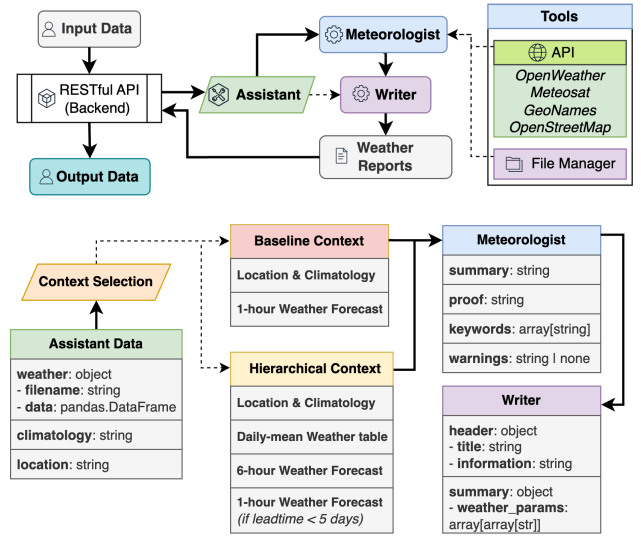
Input Data

RESTful API (Backend)

Output Data

Assistant

Meteorologist

Writer

Weather Reports

Tools

API

OpenWeather
Meteosat
GeoNames
OpenStreetMap

File Manager

Context Selection

Assistant Data

weather: object
- filename: string
- data: pandas.DataFrame

climatology: string

location: string

Baseline Context

Location & Climatology

1-hour Weather Forecast

Hierarchical Context

Location & Climatology

Daily-mean Weather table

6-hour Weather Forecast

1-hour Weather Forecast
(if leadtime < 5 days)

Meteorologist

summary: string

proof: string

keywords: array[string]

warnings: string | none

Writer

header: object
- title: string
- information: string

summary: object
- weather_params: array[array[str]]